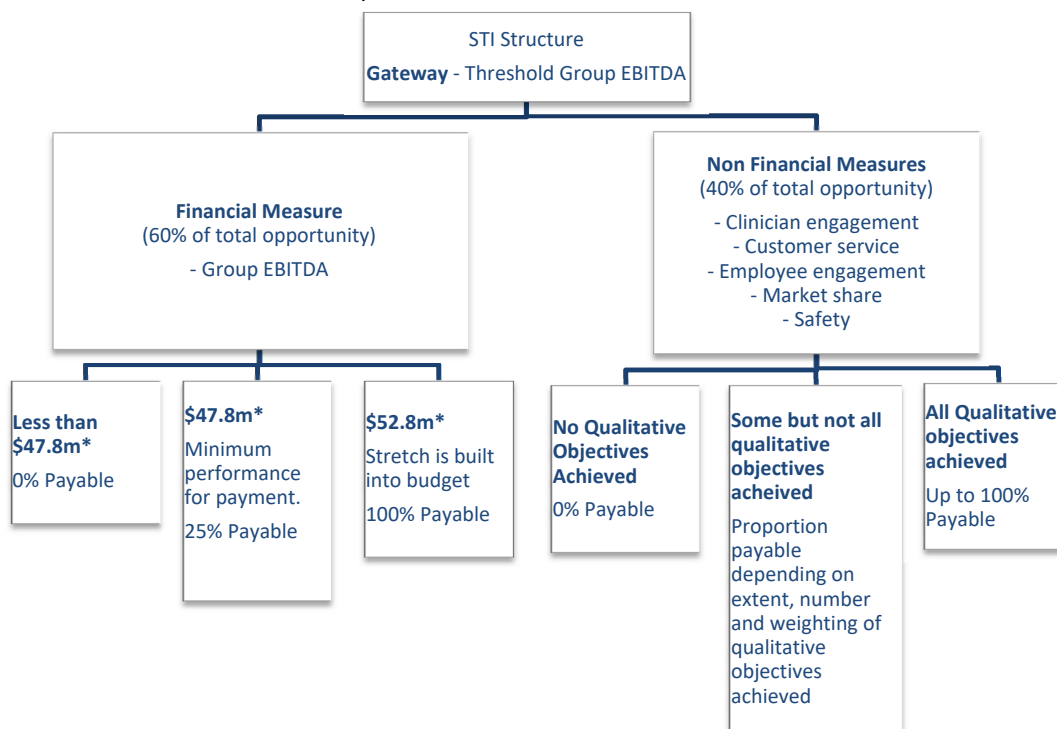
STI Structure

**Gateway** - Threshold Group EBITDA

**Financial Measure**
(60% of total opportunity)

- Group EBITDA

**Non Financial Measures**
(40% of total opportunity)

- Clinician engagement
- Customer service
- Employee engagement
- Market share
- Safety

**Less than $47.8m***

0% Payable

**$47.8m***

Minimum performance for payment.

25% Payable

**$52.8m***

Stretch is built into budget

100% Payable

**No Qualitative Objectives Achieved**

0% Payable

**Some but not all qualitative objectives acheived**

Proportion payable depending on extent, number and weighting of qualitative objectives achieved

**All Qualitative objectives achieved**

Up to 100% Payable